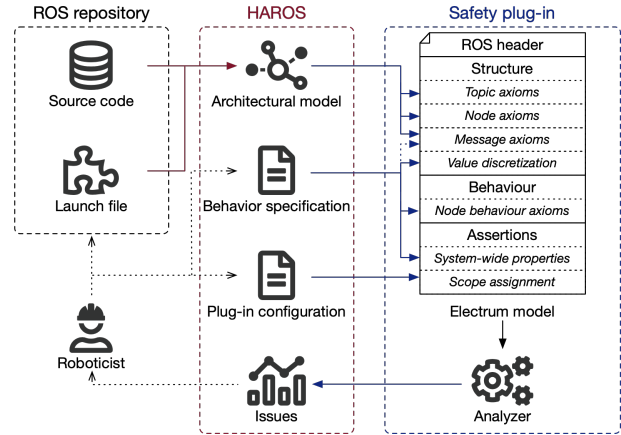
ROS repository

Source code

Launch file

Roboticist

HAROS

Architectural model

Behavior specification

Plug-in configuration

Issues

Safety plug-in

ROS header

Structure

Topic axioms

Node axioms

Message axioms

Value discretization

Behaviour

Node behaviour axioms

Assertions

System-wide properties

Scope assignment

Electrum model

Analyzer